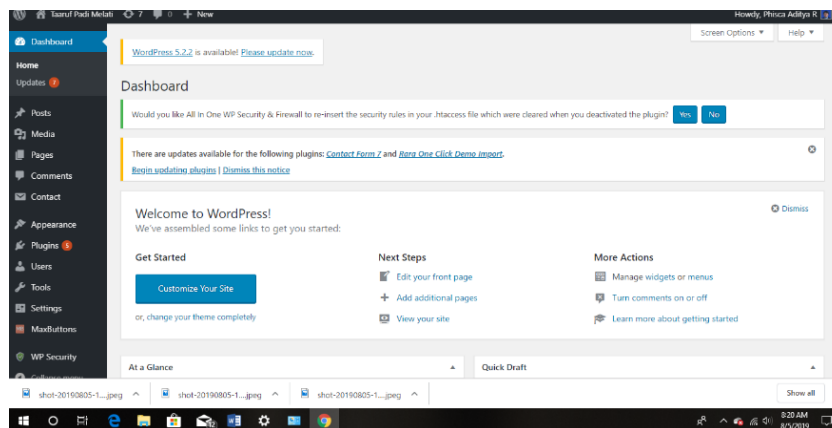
Taaruf Padi Melati 7 0 + New
Howdy, Phisca Aditya R

Dashboard
Home
Updates 7
Posts
Media
Pages
Comments
Contact
Appearance
Plugins 5
Users
Tools
Settings
MaxButtons
WP Security
Collapse menu

Screen Options ▾ Help ▾

WordPress 5.2.2 is available! Please update now.

Dashboard

Would you like All In One WP Security & Firewall to re-insert the security rules in your .htaccess file which were cleared when you deactivated the plugin? Yes No

There are updates available for the following plugins: Contact Form 7 and Rara One Click Demo Import.
Begin updating plugins | Dismiss this notice

Welcome to WordPress!
We've assembled some links to get you started:
Dismiss

Get Started
Customize Your Site
or, change your theme completely

Next Steps
Edit your front page
Add additional pages
View your site

More Actions
Manage widgets or menus
Turn comments on or off
Learn more about getting started

At a Glance
Quick Draft

shot-20190805-1....jpeg
shot-20190805-1....jpeg
shot-20190805-1....jpeg
Show all

8:20 AM
8/5/2019